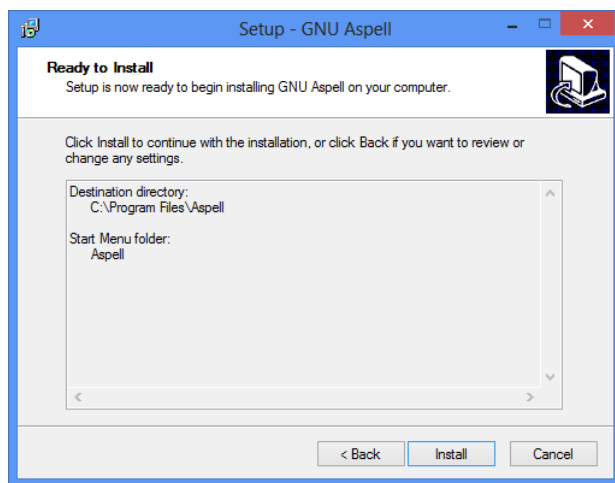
Setup - GNU Aspell

Ready to Install
Setup is now ready to begin installing GNU Aspell on your computer.

Click Install to continue with the installation, or click Back if you want to review or change any settings.

Destination directory:
C:\Program Files\Aspell

Start Menu folder:
Aspell

< Back
Install
Cancel